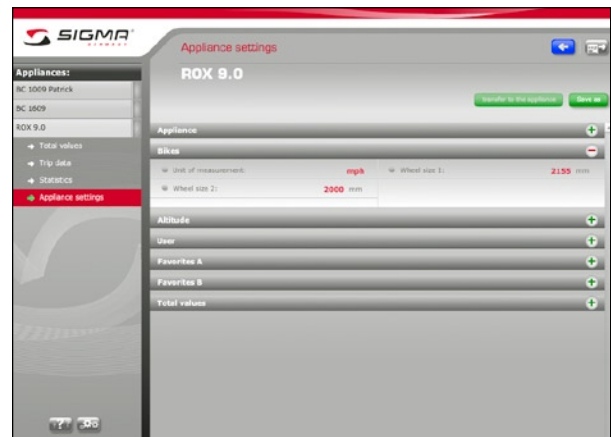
SIGMA

Appliances:

BC 1009 Patrick

BC 1609

ROX 9.0

Total values

Trip data

Statistics

Appliance settings

Appliance settings

ROX 9.0

Transfer to the appliance

Save as

Appliance

Bikes

Unit of measurement: mph

Wheel size 1: 2155 mm

Wheel size 2: 2000 mm

Altitude

User

Favorites A

Favorites B

Total values